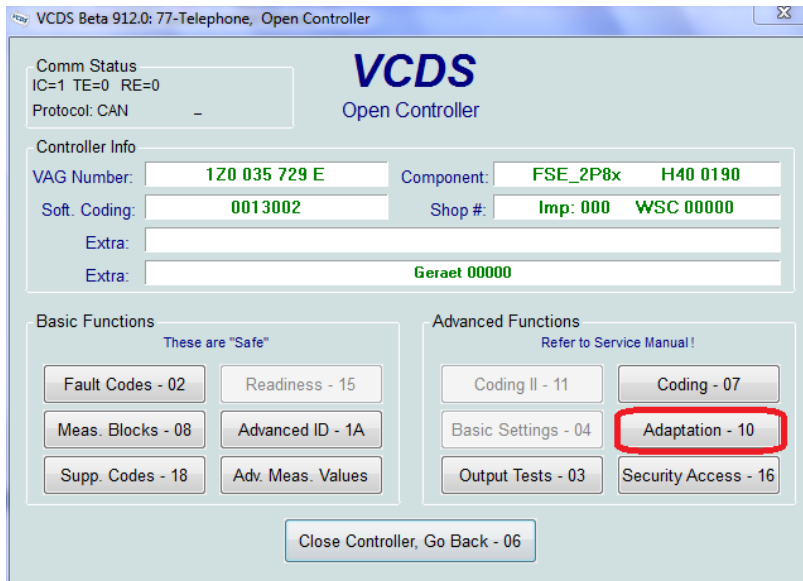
VCDS Beta 912.0: 77-Telephone, Open Controller

Comm Status
IC=1 TE=0 RE=0
Protocol: CAN –

VCDS
Open Controller

Controller Info
VAG Number: 1Z0 035 729 E
Component: FSE_2P8x H40 0190
Soft. Coding: 0013002
Shop #: Imp: 000 WSC 00000
Extra:
Extra: Geraet 00000

Basic Functions
These are "Safe"
Fault Codes - 02
Readiness - 15
Meas. Blocks - 08
Advanced ID - 1A
Supp. Codes - 18
Adv. Meas. Values

Advanced Functions
Refer to Service Manual !
Coding II - 11
Coding - 07
Basic Settings - 04
Adaptation - 10
Output Tests - 03
Security Access - 16

Close Controller, Go Back - 06